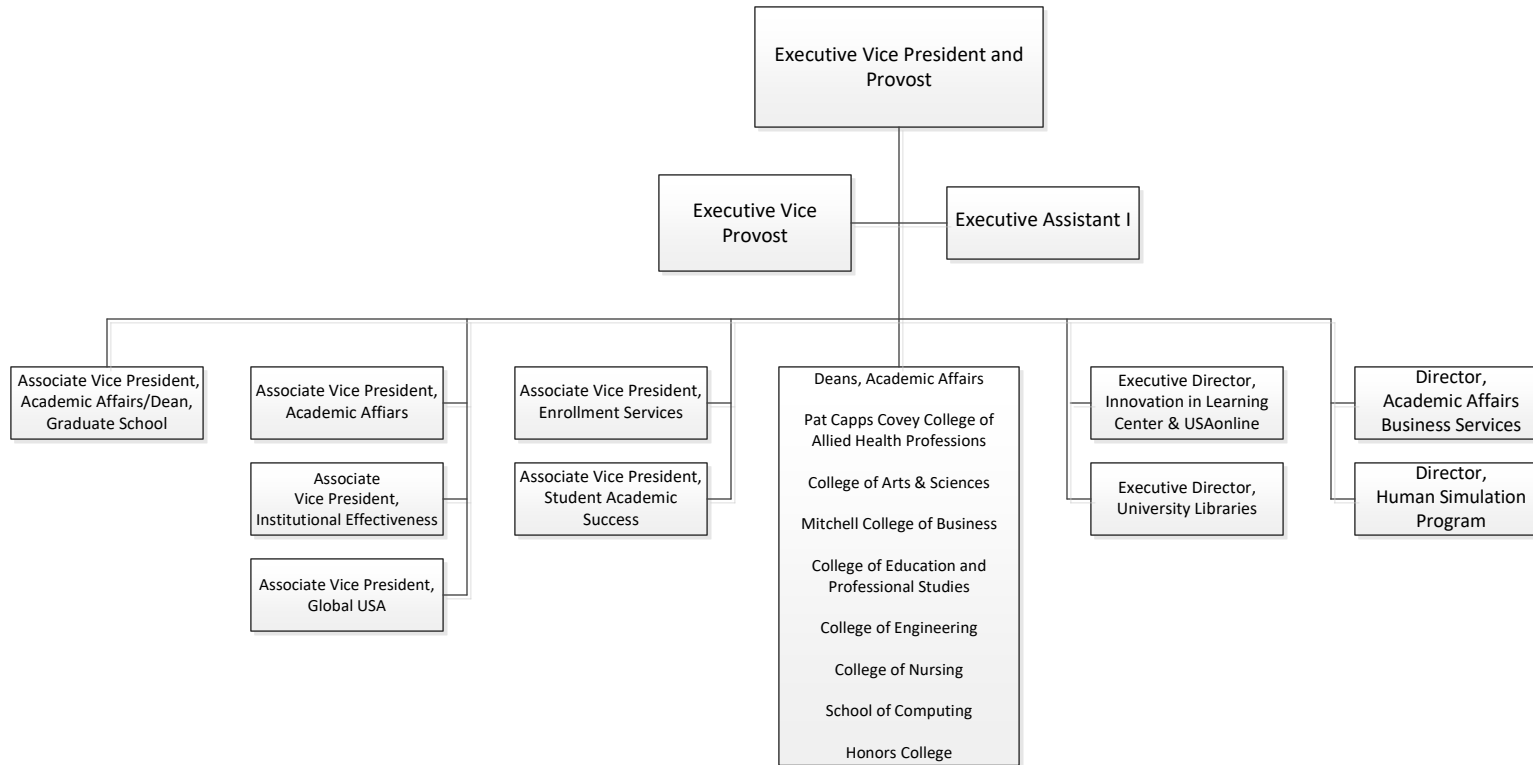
Executive Vice President and Provost

Executive Vice Provost

Executive Assistant I

Associate Vice President, Academic Affairs/Dean, Graduate School

Associate Vice President, Academic Affiars

Associate Vice President, Institutional Effectiveness

Associate Vice President, Global USA

Associate Vice President, Enrollment Services

Associate Vice President, Student Academic Success

Deans, Academic Affairs

Pat Capps Covey College of Allied Health Professions

College of Arts & Sciences

Mitchell College of Business

College of Education and Professional Studies

College of Engineering

College of Nursing

School of Computing

Honors College

Executive Director, Innovation in Learning Center & USAonline

Executive Director, University Libraries

Director, Academic Affairs Business Services

Director, Human Simulation Program